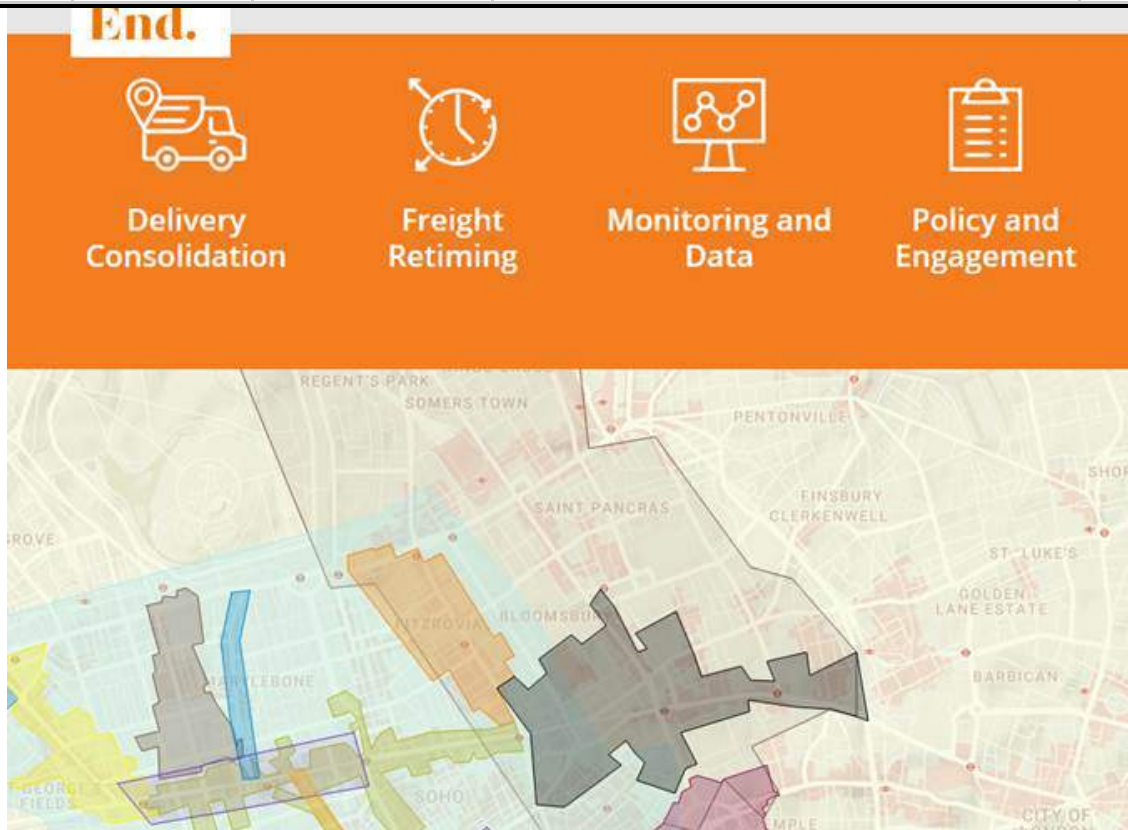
End.

Delivery Consolidation

Freight Retiming

Monitoring and Data

Policy and Engagement

REGENT'S PARK
SOMERS TOWN
PENTONVILLE
SHO
SAINT PANCRAS
FINSBURY
CLERKENWELL
ROVE
ST LUKE'S
GOLDEN LANE ESTATE
FITZROVIA
BLOOMSBU
MARYLEBONE
BARBICAN
ST GEORGE'S FIELDS
SOHO
MPLE
CITY OF